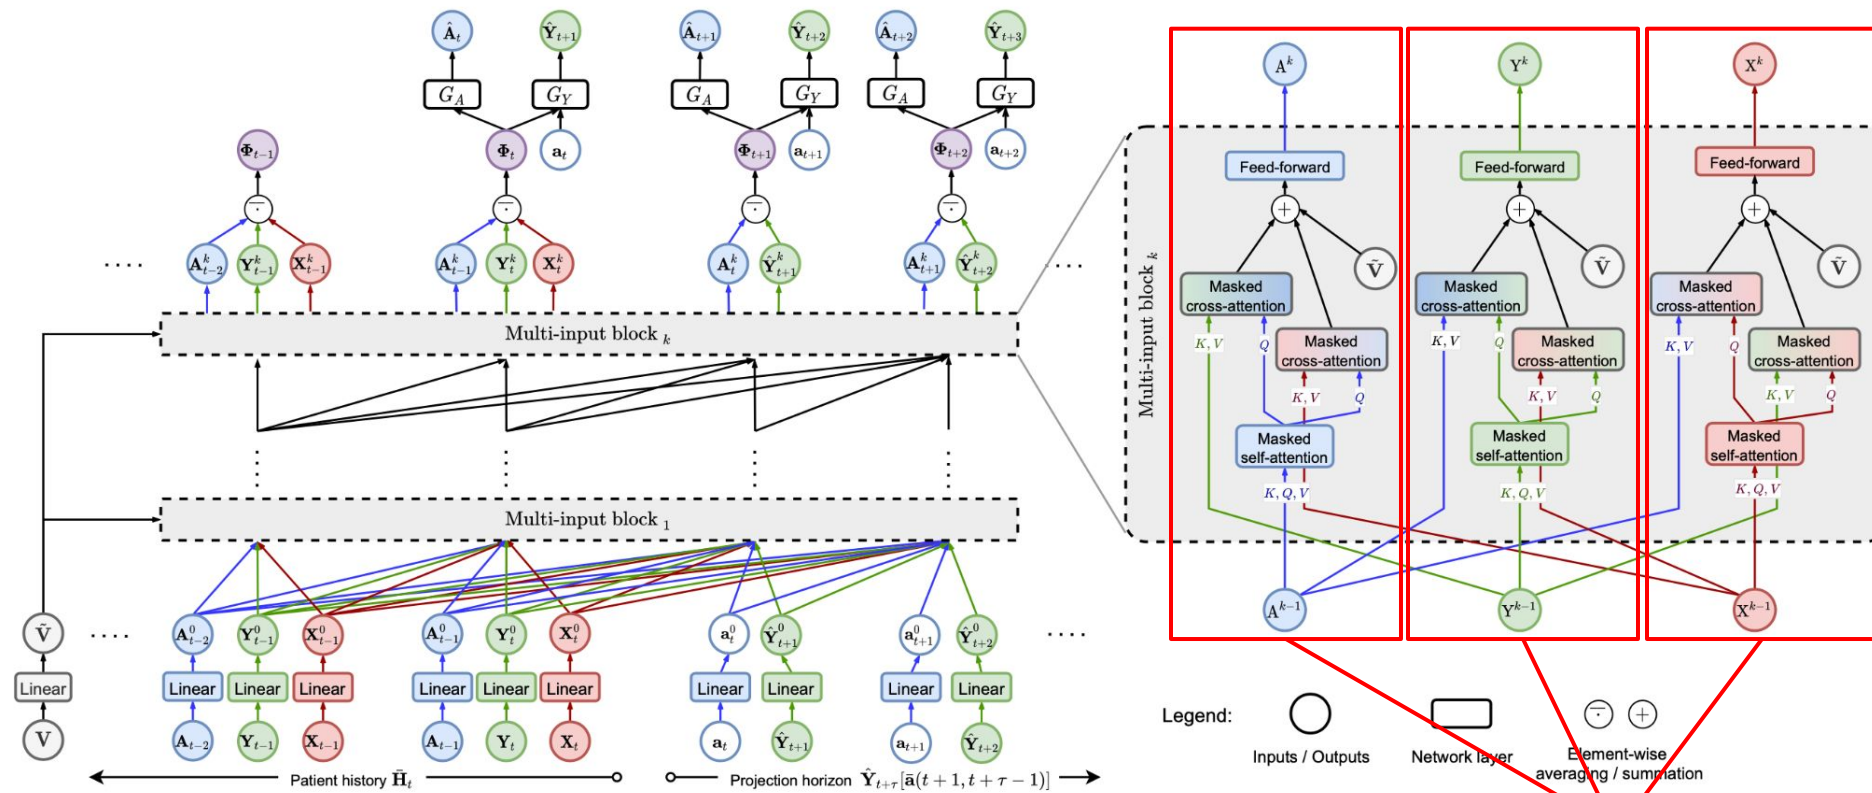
$\hat{\mathbf{A}}_t$ $\hat{\mathbf{Y}}_{t+1}$ $\hat{\mathbf{A}}_{t+1}$ $\hat{\mathbf{Y}}_{t+2}$ $\hat{\mathbf{A}}_{t+2}$ $\hat{\mathbf{Y}}_{t+3}$

$G_A$ $G_Y$ $G_A$ $G_Y$ $G_A$ $G_Y$

$\mathbf{\Phi}_{t-1}$ $\mathbf{\Phi}_t$ $\mathbf{a}_t$ $\mathbf{\Phi}_{t+1}$ $\mathbf{a}_{t+1}$ $\mathbf{\Phi}_{t+2}$ $\mathbf{a}_{t+2}$

.... $\mathbf{A}^k_{t-2}$ $\mathbf{Y}^k_{t-1}$ $\mathbf{X}^k_{t-1}$ $\mathbf{A}^k_{t-1}$ $\mathbf{Y}^k_t$ $\mathbf{X}^k_t$ $\mathbf{A}^k_t$ $\hat{\mathbf{Y}}^k_{t+1}$ $\mathbf{A}^k_{t+1}$ $\hat{\mathbf{Y}}^k_{t+2}$ ....

Multi-input block $_k$

Multi-input block $_1$

$\tilde{\mathbf{V}}$ .... $\mathbf{A}^0_{t-2}$ $\mathbf{Y}^0_{t-1}$ $\mathbf{X}^0_{t-1}$ $\mathbf{A}^0_{t-1}$ $\mathbf{Y}^0_t$ $\mathbf{X}^0_t$ $\mathbf{a}^0_t$ $\hat{\mathbf{Y}}^0_{t+1}$ $\mathbf{a}^0_{t+1}$ $\hat{\mathbf{Y}}^0_{t+2}$ ....

Linear Linear Linear Linear Linear Linear Linear Linear Linear Linear Linear

$\mathbf{V}$ $\mathbf{A}_{t-2}$ $\mathbf{Y}_{t-1}$ $\mathbf{X}_{t-1}$ $\mathbf{A}_{t-1}$ $\mathbf{Y}_t$ $\mathbf{X}_t$ $\mathbf{a}_t$ $\hat{\mathbf{Y}}_{t+1}$ $\mathbf{a}_{t+1}$ $\hat{\mathbf{Y}}_{t+2}$

Patient history $\bar{\mathbf{H}}_t$

Projection horizon $\hat{\mathbf{Y}}_{t+\tau}[\bar{\mathbf{a}}(t+1, t+\tau-1)]$

Multi-input block $_k$

$\mathbf{A}^k$ $\mathbf{Y}^k$ $\mathbf{X}^k$

Feed-forward Feed-forward Feed-forward

$\tilde{\mathbf{V}}$ $\tilde{\mathbf{V}}$ $\tilde{\mathbf{V}}$

Masked cross-attention Masked cross-attention Masked cross-attention

Masked cross-attention Masked cross-attention Masked cross-attention

$K, V$ $Q$ $K, V$ $Q$ $K, V$ $Q$ $K, V$ $Q$ $K, V$ $Q$ $K, V$ $Q$

Masked self-attention Masked self-attention Masked self-attention

$K, Q, V$ $K, Q, V$ $K, Q, V$

$\mathbf{A}^{k-1}$ $\mathbf{Y}^{k-1}$ $\mathbf{X}^{k-1}$

Legend: Inputs / Outputs Network layer Element-wise averaging / summation